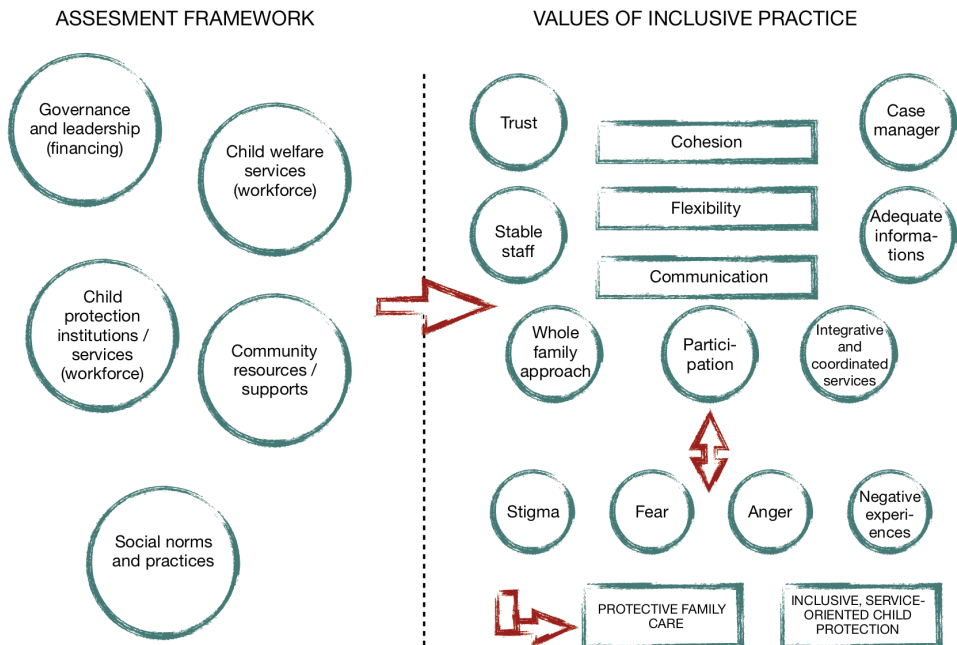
ASSESMENT FRAMEWORK

Governance and leadership (financing)

Child welfare services (workforce)

Child protection institutions / services (workforce)

Community resources / supports

Social norms and practices

VALUES OF INCLUSIVE PRACTICE

Trust

Cohesion

Case manager

Stable staff

Flexibility

Adequate informations

Communication

Whole family approach

Participation

Integrative and coordinated services

Stigma

Fear

Anger

Negative experiences

PROTECTIVE FAMILY CARE

INCLUSIVE, SERVICE-ORIENTED CHILD PROTECTION